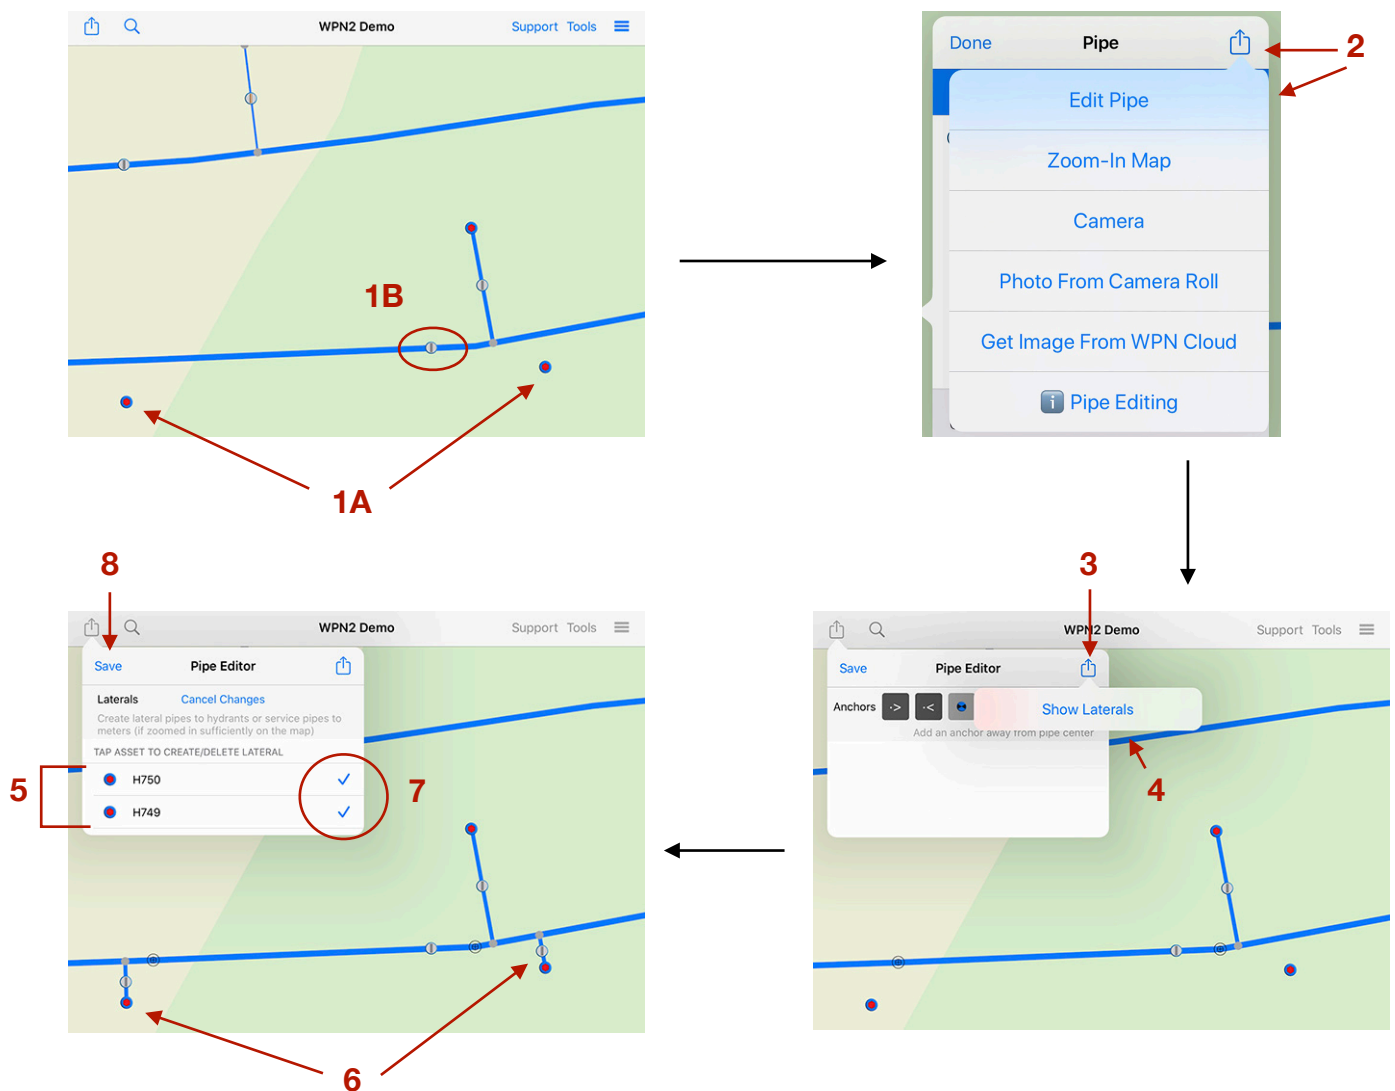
WPN2 Demo
Support Tools

1B

1A

Done
Pipe
2
Edit Pipe
Zoom-In Map
Camera
Photo From Camera Roll
Get Image From WPN Cloud
Pipe Editing

8
WPN2 Demo
Support Tools
Save
Pipe Editor
Laterals
Cancel Changes
Create lateral pipes to hydrants or service pipes to meters (if zoomed in sufficiently on the map)
TAP ASSET TO CREATE/DELETE LATERAL
5
H750
H749
7

6

3
WPN2 Demo
Support Tools
Save
Pipe Editor
Anchors
->
-<
Show Laterals
Add an anchor away from pipe center
4